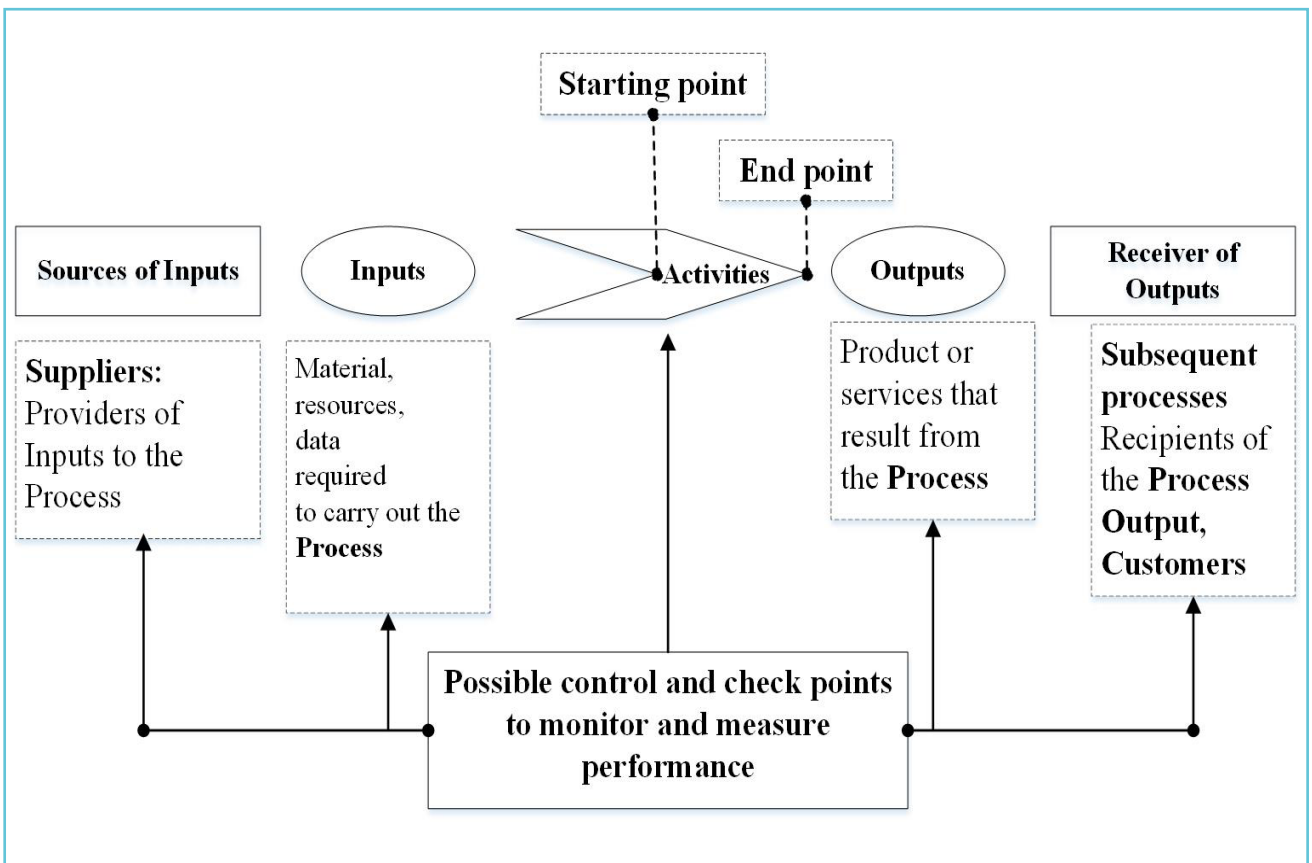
Starting point

End point

Sources of Inputs

Inputs

Activities

Outputs

Receiver of Outputs

**Suppliers:** Providers of Inputs to the Process

Material, resources, data required to carry out the **Process**

Product or services that result from the **Process**

**Subsequent processes** Recipients of the **Process Output, Customers**

Possible control and check points to monitor and measure performance